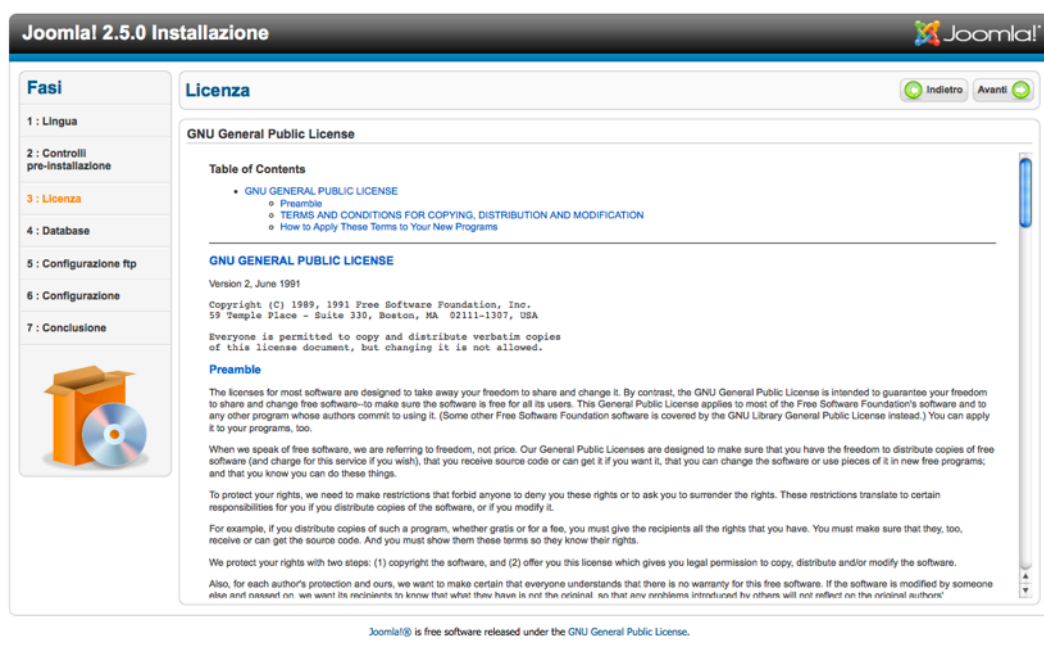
Joomla! 2.5.0 Installazione

Joomla!

Fasi

1 : Lingua

2 : Controlli pre-installazione

3 : Licenza

4 : Database

5 : Configurazione ftp

6 : Configurazione

7 : Conclusione

Licenza

Indietro

Avanti

GNU General Public License

Table of Contents

- GNU GENERAL PUBLIC LICENSE
  - Preamble
  - TERMS AND CONDITIONS FOR COPYING, DISTRIBUTION AND MODIFICATION
  - How to Apply These Terms to Your New Programs

GNU GENERAL PUBLIC LICENSE

Version 2, June 1991

Copyright (C) 1989, 1991 Free Software Foundation, Inc.
59 Temple Place - Suite 330, Boston, MA 02111-1307, USA

Everyone is permitted to copy and distribute verbatim copies
of this license document, but changing it is not allowed.

Preamble

The licenses for most software are designed to take away your freedom to share and change it. By contrast, the GNU General Public License is intended to guarantee your freedom to share and change free software--to make sure the software is free for all its users. This General Public License applies to most of the Free Software Foundation's software and to any other program whose authors commit to using it. (Some other Free Software Foundation software is covered by the GNU Library General Public License instead.) You can apply it to your programs, too.

When we speak of free software, we are referring to freedom, not price. Our General Public Licenses are designed to make sure that you have the freedom to distribute copies of free software (and charge for this service if you wish), that you receive source code or can get it if you want it, that you can change the software or use pieces of it in new free programs; and that you know you can do these things.

To protect your rights, we need to make restrictions that forbid anyone to deny you these rights or to ask you to surrender the rights. These restrictions translate to certain responsibilities for you if you distribute copies of the software, or if you modify it.

For example, if you distribute copies of such a program, whether gratis or for a fee, you must give the recipients all the rights that you have. You must make sure that they, too, receive or can get the source code. And you must show them these terms so they know their rights.

We protect your rights with two steps: (1) copyright the software, and (2) offer you this license which gives you legal permission to copy, distribute and/or modify the software.

Also, for each author's protection and ours, we want to make certain that everyone understands that there is no warranty for this free software. If the software is modified by someone else and passed on, we want its recipients to know that what they have is not the original, so that any problems introduced by others will not reflect on the original authors'

Joomla!® is free software released under the GNU General Public License.